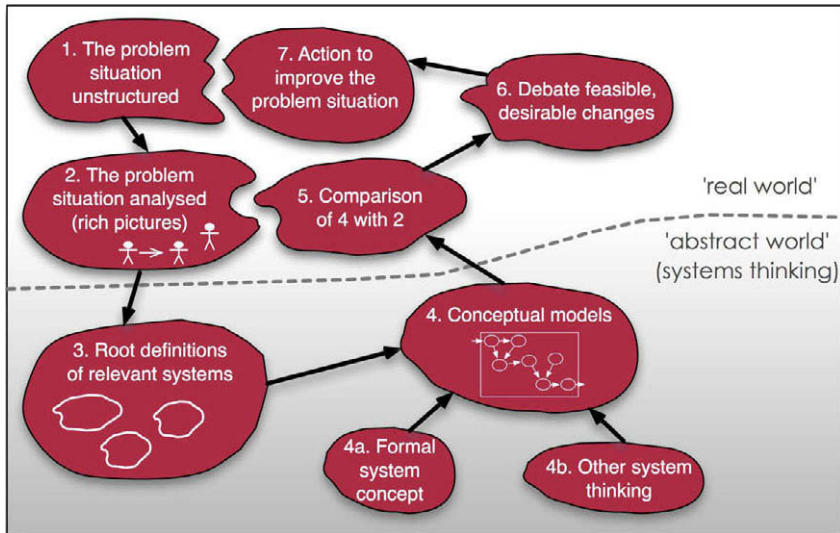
1. The problem situation unstructured

7. Action to improve the problem situation

6. Debate feasible, desirable changes

2. The problem situation analysed (rich pictures)

5. Comparison of 4 with 2

'real world'

'abstract world' (systems thinking)

3. Root definitions of relevant systems

4. Conceptual models

4a. Formal system concept

4b. Other system thinking